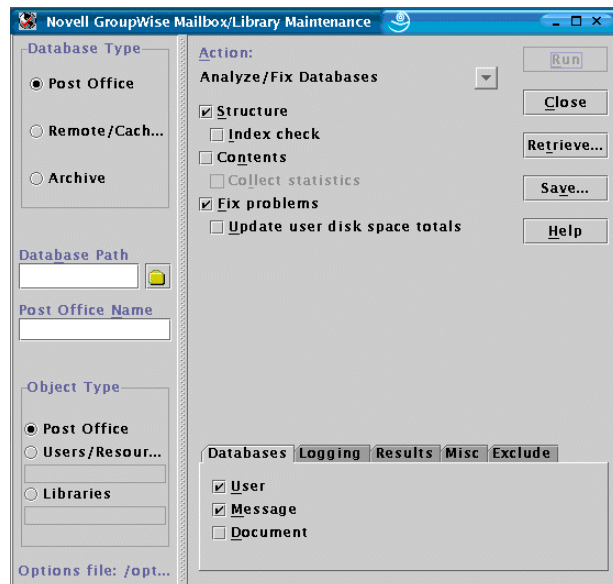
Novell GroupWise Mailbox/Library Maintenance

Database Type
Post Office
Remote/Cach...
Archive

Database Path

Post Office Name

Object Type
Post Office
Users/Resour...
Libraries

Options file: /opt...

Action:
Analyze/Fix Databases

Structure
Index check
Contents
Collect statistics
Fix problems
Update user disk space totals

Run
Close
Retrieve...
Save...
Help

Databases | Logging | Results | Misc | Exclude

User
Message
Document